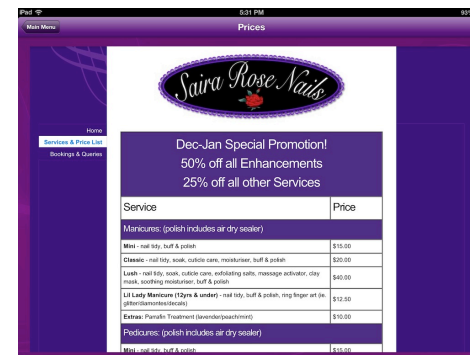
iPad 5:31 PM 93

Main Menu

Prices

Saira Rose Nails

Home
Services & Price List
Bookings & Queries

Dec-Jan Special Promotion!
50% off all Enhancements
25% off all other Services

| Service | Price |
|---|---|
| Manicures: (polish includes air dry sealer) | |
| **Mini** - nail tidy, buff & polish | $15.00 |
| **Classic** - nail tidy, soak, cuticle care, moisturiser, buff & polish | $20.00 |
| **Lush** - nail tidy, soak, cuticle care, exfoliating salts, massage activator, clay mask, soothing moisturiser, buff & polish | $40.00 |
| **Lil Lady Manicure (12yrs & under)** - nail tidy, buff & polish, ring finger art (ie. glitter/diamontes/decals) | $12.50 |
| **Extras:** Paraffin Treatment (lavender/peach/mint) | $10.00 |
| Pedicures: (polish includes air dry sealer) | |
| **Mini** - nail tidy, buff & polish | $15.00 |